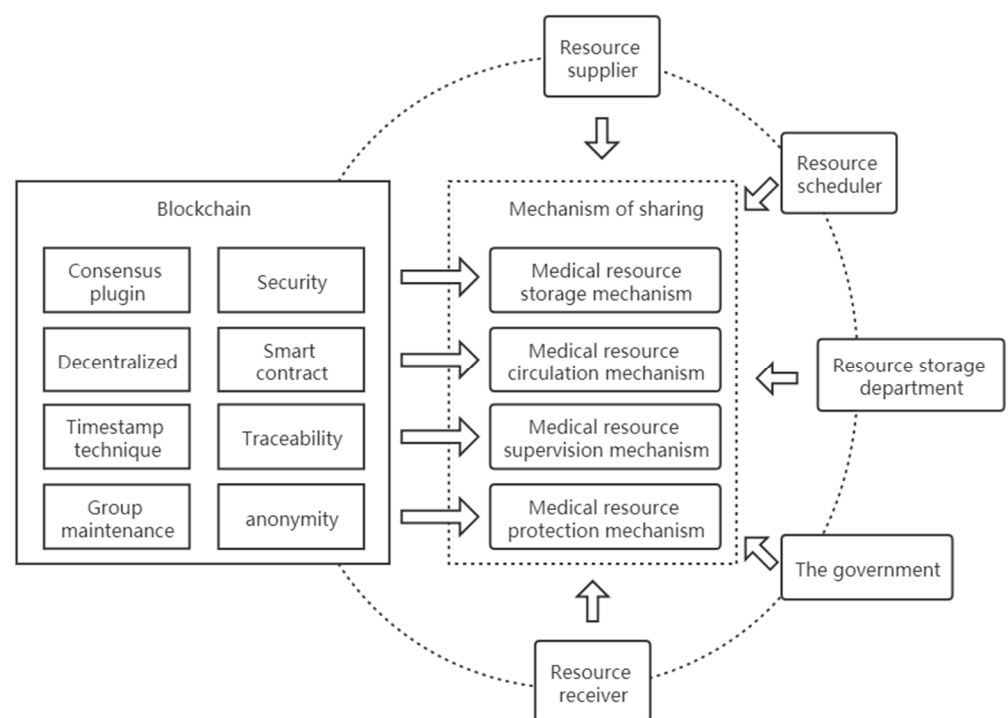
Resource supplier

Resource scheduler

Blockchain

Consensus plugin

Security

Decentralized

Smart contract

Timestamp technique

Traceability

Group maintenance

anonymity

Mechanism of sharing

Medical resource storage mechanism

Medical resource circulation mechanism

Medical resource supervision mechanism

Medical resource protection mechanism

Resource storage department

The government

Resource receiver